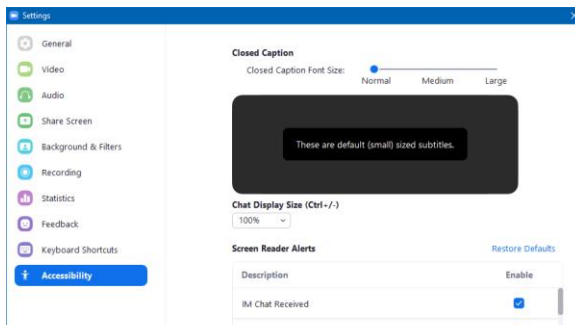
Settings

General
Video
Audio
Share Screen
Background & Filters
Recording
Statistics
Feedback
Keyboard Shortcuts
Accessibility

Closed Caption
Closed Caption Font Size:
Normal Medium Large

These are default (small) sized subtitles.

Chat Display Size (Ctrl+/-)
100%

Screen Reader Alerts
Restore Defaults

| Description | Enable |
|---|---|
| IM Chat Received | |